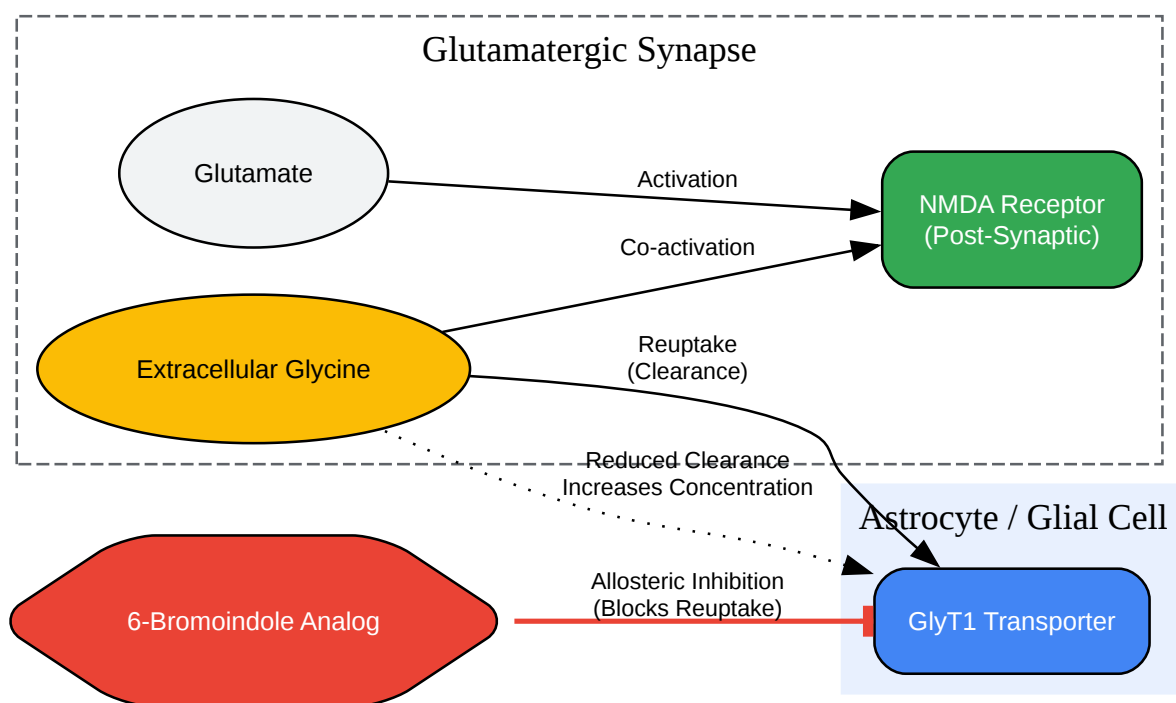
Glutamatergic Synapse

Glutamate

Activation

NMDA Receptor (Post-Synaptic)

Co-activation

Extracellular Glycine

Reuptake (Clearance)

Reduced Clearance Increases Concentration

Astrocyte / Glial Cell

6-Bromoindole Analog

Allosteric Inhibition (Blocks Reuptake)

GlyT1 Transporter